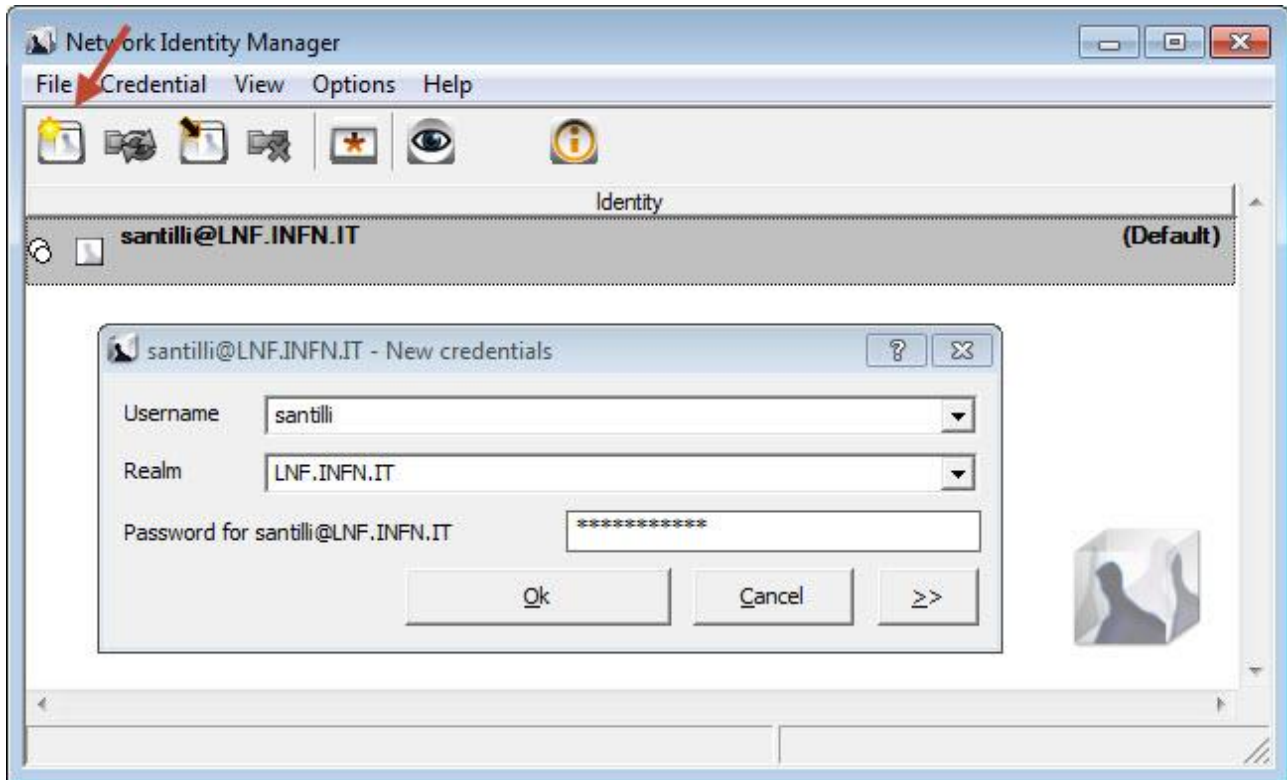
Network Identity Manager

File Credential View Options Help

Identity

santilli@LNF.INFN.IT (Default)

santilli@LNF.INFN.IT - New credentials

?

Username santilli

Realm LNF.INFN.IT

Password for santilli@LNF.INFN.IT ************

Ok Cancel >>